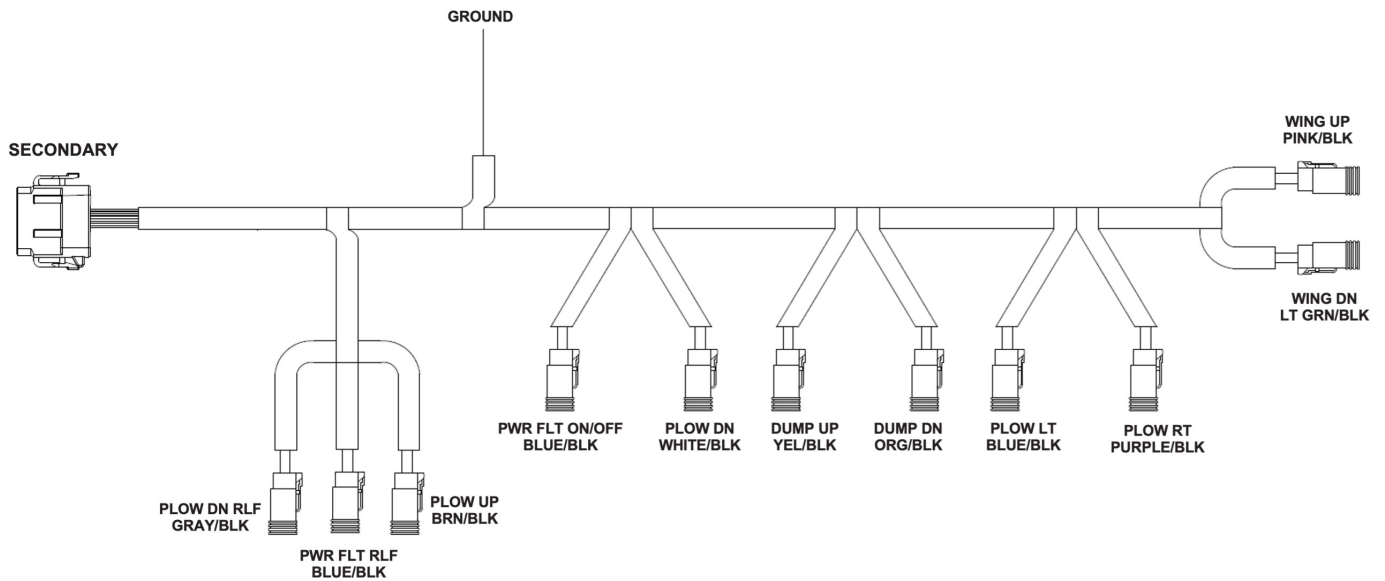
GROUND

SECONDARY

WING UP
PINK/BLK

WING DN
LT GRN/BLK

PWR FLT ON/OFF
BLUE/BLK

PLOW DN
WHITE/BLK

DUMP UP
YEL/BLK

DUMP DN
ORG/BLK

PLOW LT
BLUE/BLK

PLOW RT
PURPLE/BLK

PLOW DN RLF
GRAY/BLK

PLOW UP
BRN/BLK

PWR FLT RLF
BLUE/BLK